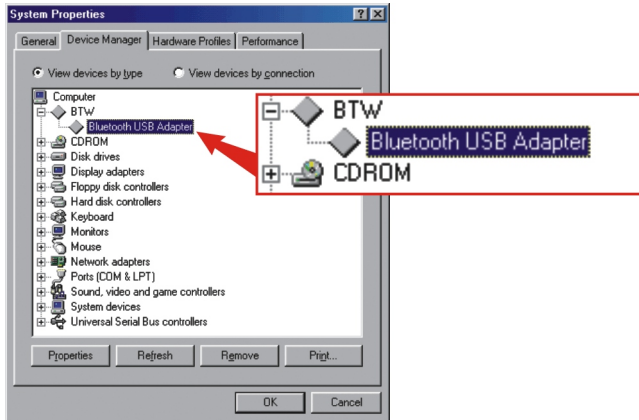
System Properties

? X

General | Device Manager | Hardware Profiles | Performance

View devices by type

View devices by connection

Computer
BTW
Bluetooth USB Adapter
CDROM
Disk drives
Display adapters
Floppy disk controllers
Hard disk controllers
Keyboard
Monitors
Mouse
Network adapters
Ports (COM & LPT)
Sound, video and game controllers
System devices
Universal Serial Bus controllers

BTW
Bluetooth USB Adapter
CDROM

Properties | Refresh | Remove | Print...

OK | Cancel